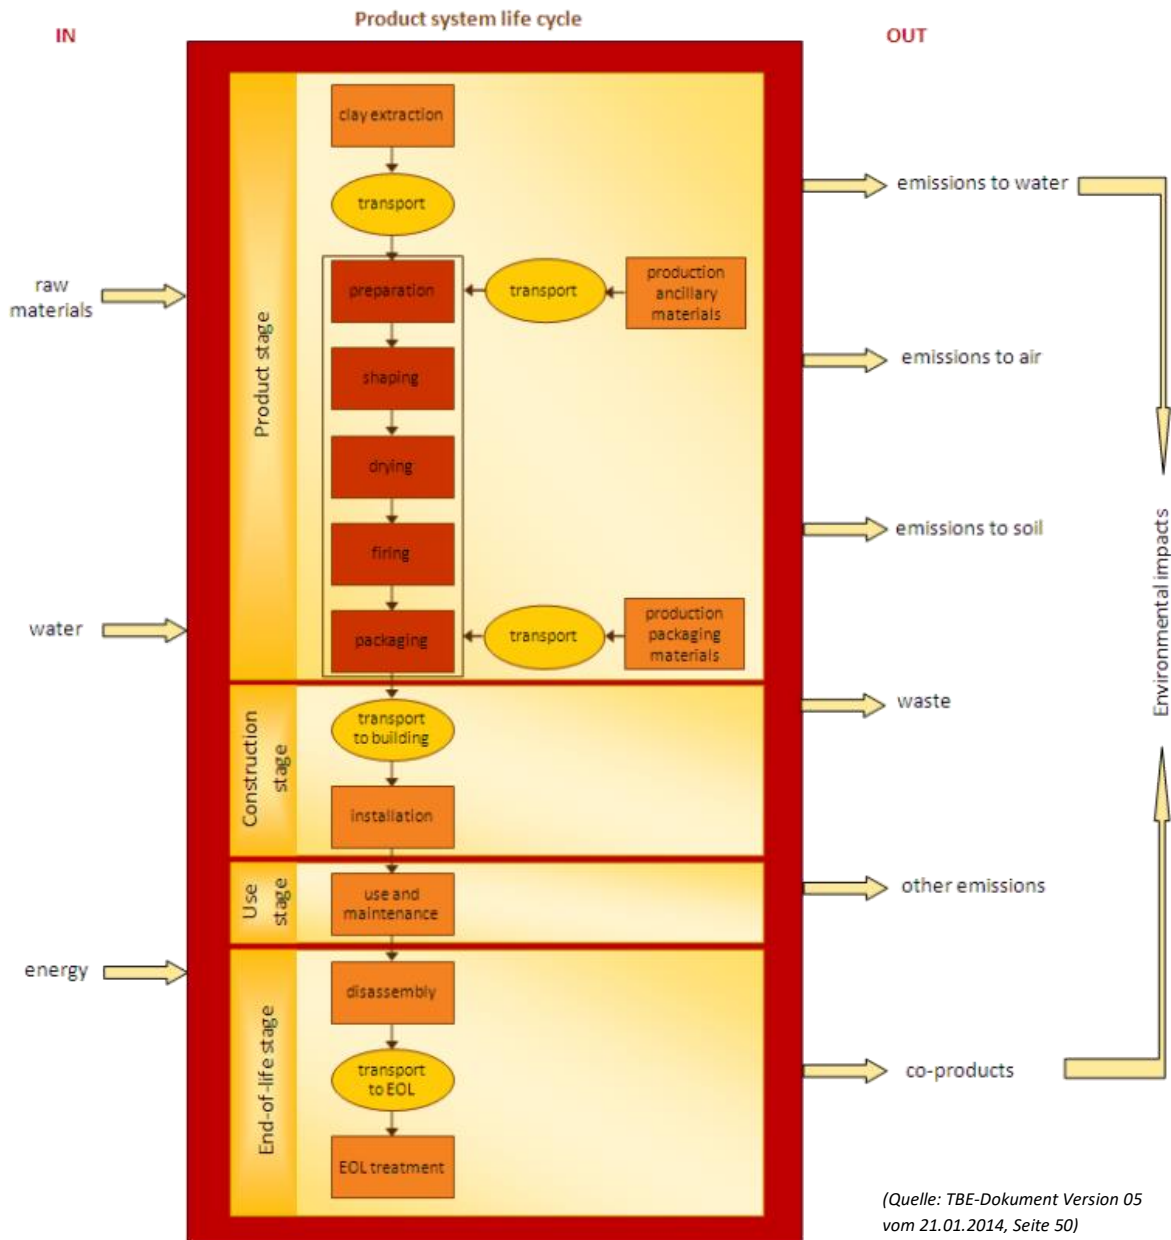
Product system life cycle

IN

OUT

raw materials

water

energy

Product stage

clay extraction

transport

preparation

transport

production ancillary materials

shaping

drying

firing

packaging

transport

production packaging materials

Construction stage

transport to building

installation

Use stage

use and maintenance

End-of-life stage

disassembly

transport to EOL

EOL treatment

emissions to water

emissions to air

emissions to soil

waste

other emissions

co-products

Environmental impacts

(Quelle: TBE-Dokument Version 05 vom 21.01.2014, Seite 50)